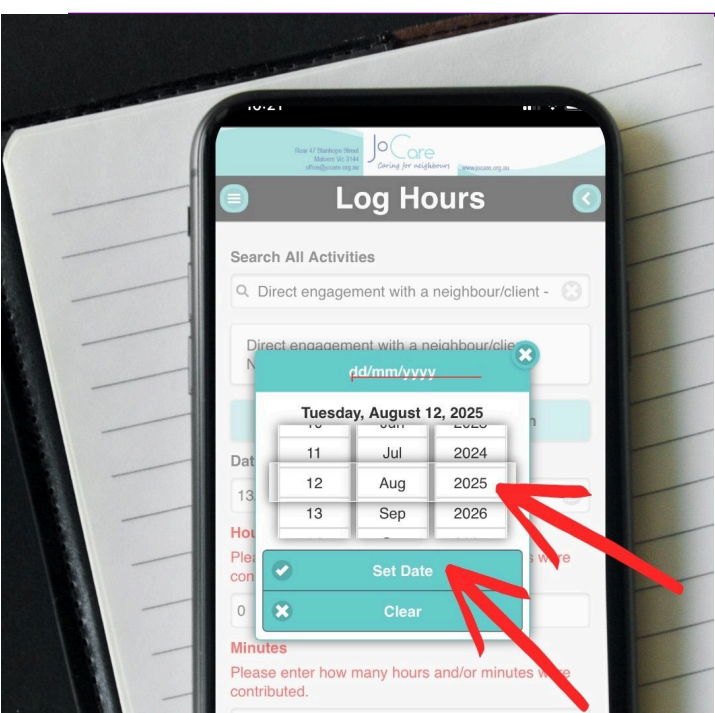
Rear 47 Stanhope Street
Malvern Vic 3144
office@jocare.org.au

JoCare
Caring for neighbours
www.jocare.org.au

Log Hours

Search All Activities

Direct engagement with a neighbour/client -

Direct engagement with a neighbour/clie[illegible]
N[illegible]

dd/mm/yyyy

Tuesday, August 12, 2025

| 11 | Jul | 2024 |
|---|---|---|
| 12 | Aug | 2025 |
| 13 | Sep | 2026 |

Dat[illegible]
13
Hou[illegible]
Plea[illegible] e were
con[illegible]

Set Date
Clear

0

Minutes
Please enter how many hours and/or minutes were contributed.